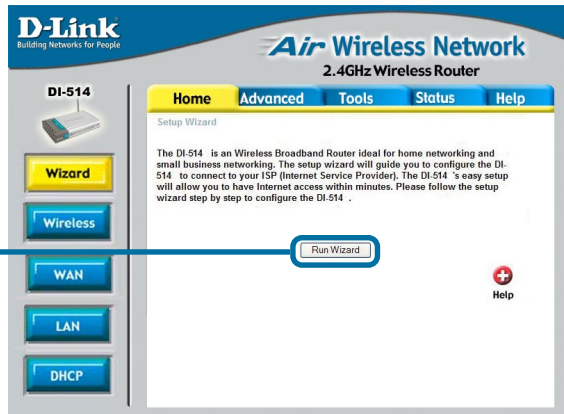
D-Link
Building Networks for People

Air Wireless Network
2.4GHz Wireless Router

DI-514

Home Advanced Tools Status Help

Setup Wizard

The DI-514 is an Wireless Broadband Router ideal for home networking and small business networking. The setup wizard will guide you to configure the DI-514 to connect to your ISP (Internet Service Provider). The DI-514 's easy setup will allow you to have Internet access within minutes. Please follow the setup wizard step by step to configure the DI-514 .

Run Wizard

Help

Wizard

Wireless

WAN

LAN

DHCP